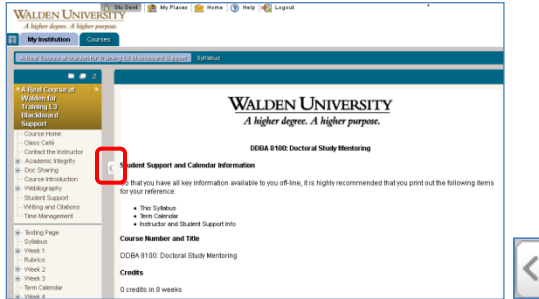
WALDEN UNIVERSITY
A higher degree. A higher purpose.

Student | My Places | Home | Help | Logout

My Institution | Courses

A Real Course at Walden for Training L3 Blackboard Support > Syllabus

A Real Course at Walden for Training L3 Blackboard Support

Course Home
Class Café
Contact the Instructor
Academic Integrity
Doc Sharing
Course Introduction
Webliography
Student Support
Writing and Citations
Time Management

Testing Page
Syllabus
Week 1
Rubrics
Week 2
Week 3
Term Calendar
Week 4

WALDEN UNIVERSITY
A higher degree. A higher purpose.

DDBA 8100: Doctoral Study Mentoring

Student Support and Calendar Information

So that you have all key information available to you off-line, it is highly recommended that you print out the following items for your reference:

• This Syllabus
• Term Calendar
• Instructor and Student Support Info

Course Number and Title

DDBA 8100: Doctoral Study Mentoring

Credits

0 credits in 8 weeks